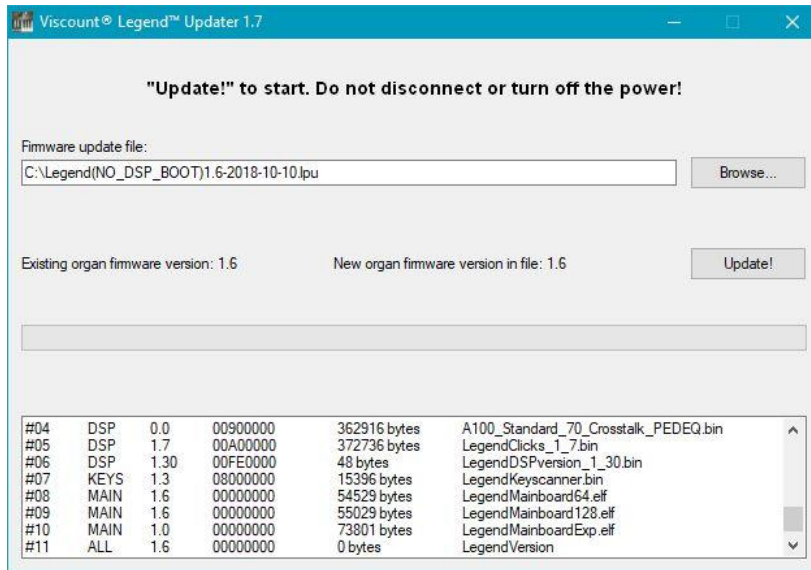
Viscount® Legend™ Updater 1.7

"Update!" to start. Do not disconnect or turn off the power!

Firmware update file:

C:\Legend(NO_DSP_BOOT)1.6-2018-10-10.lpu

Browse...

Existing organ firmware version: 1.6

New organ firmware version in file: 1.6

Update!

| | | | | | |
|---|---|---|---|---|---|
| #04 | DSP | 0.0 | 00900000 | 362916 bytes | A100_Standard_70_Crosstalk_PEDEQ.bin |
| #05 | DSP | 1.7 | 00A00000 | 372736 bytes | LegendClicks_1_7.bin |
| #06 | DSP | 1.30 | 00FE0000 | 48 bytes | LegendDSPversion_1_30.bin |
| #07 | KEYS | 1.3 | 08000000 | 15396 bytes | LegendKeyscanner.bin |
| #08 | MAIN | 1.6 | 00000000 | 54529 bytes | LegendMainboard64.elf |
| #09 | MAIN | 1.6 | 00000000 | 55029 bytes | LegendMainboard128.elf |
| #10 | MAIN | 1.0 | 00000000 | 73801 bytes | LegendMainboardExp.elf |
| #11 | ALL | 1.6 | 00000000 | 0 bytes | LegendVersion |